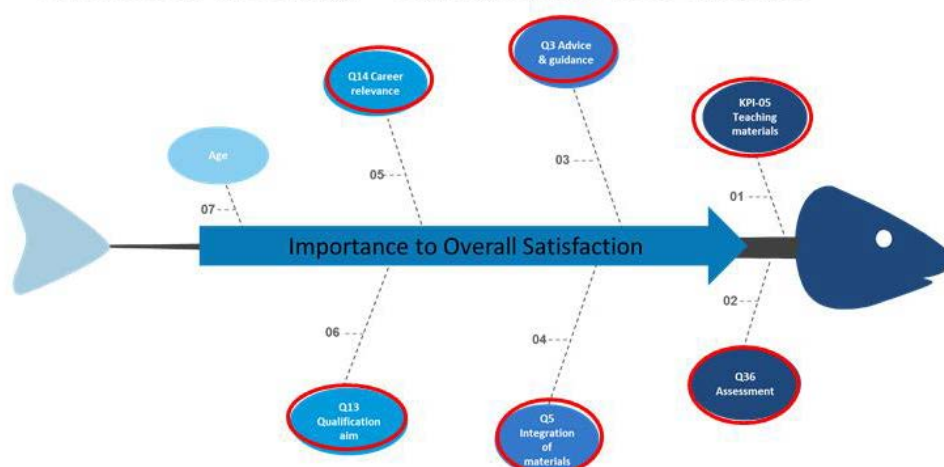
Age

07

Q14 Career relevance

05

Q3 Advice & guidance

03

KPI-05 Teaching materials

01

Importance to Overall Satisfaction

02

Q36 Assessment

04

Q5 Integration of materials

06

Q13 Qualification aim